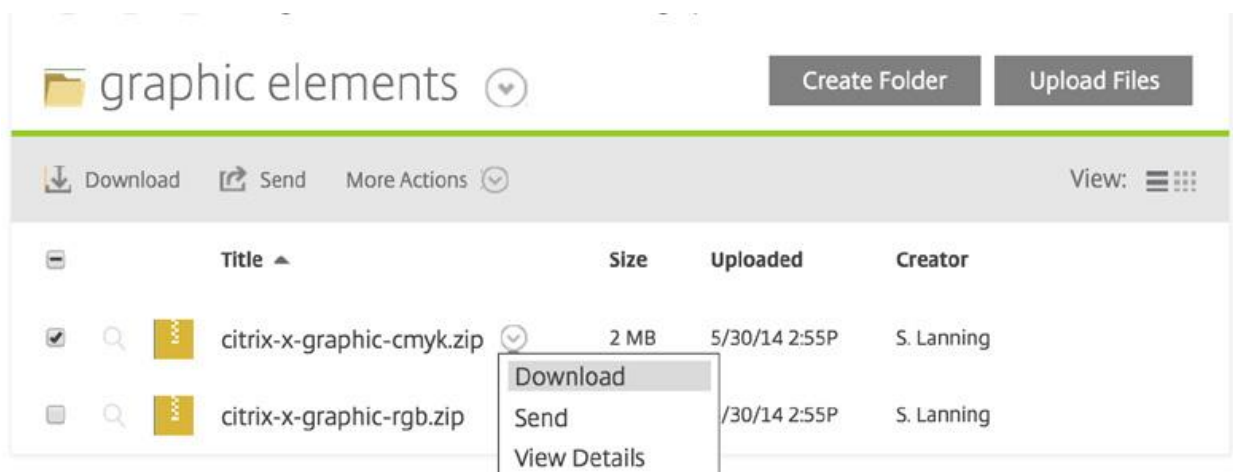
graphic elements

Create Folder

Upload Files

Download Send More Actions

View:

| Title ▲ | Size | Uploaded | Creator |
|---|---|---|---|
| citrix-x-graphic-cmyk.zip | 2 MB | 5/30/14 2:55P | S. Lanning |
| citrix-x-graphic-rgb.zip | | /30/14 2:55P | S. Lanning |

Download
Send
View Details